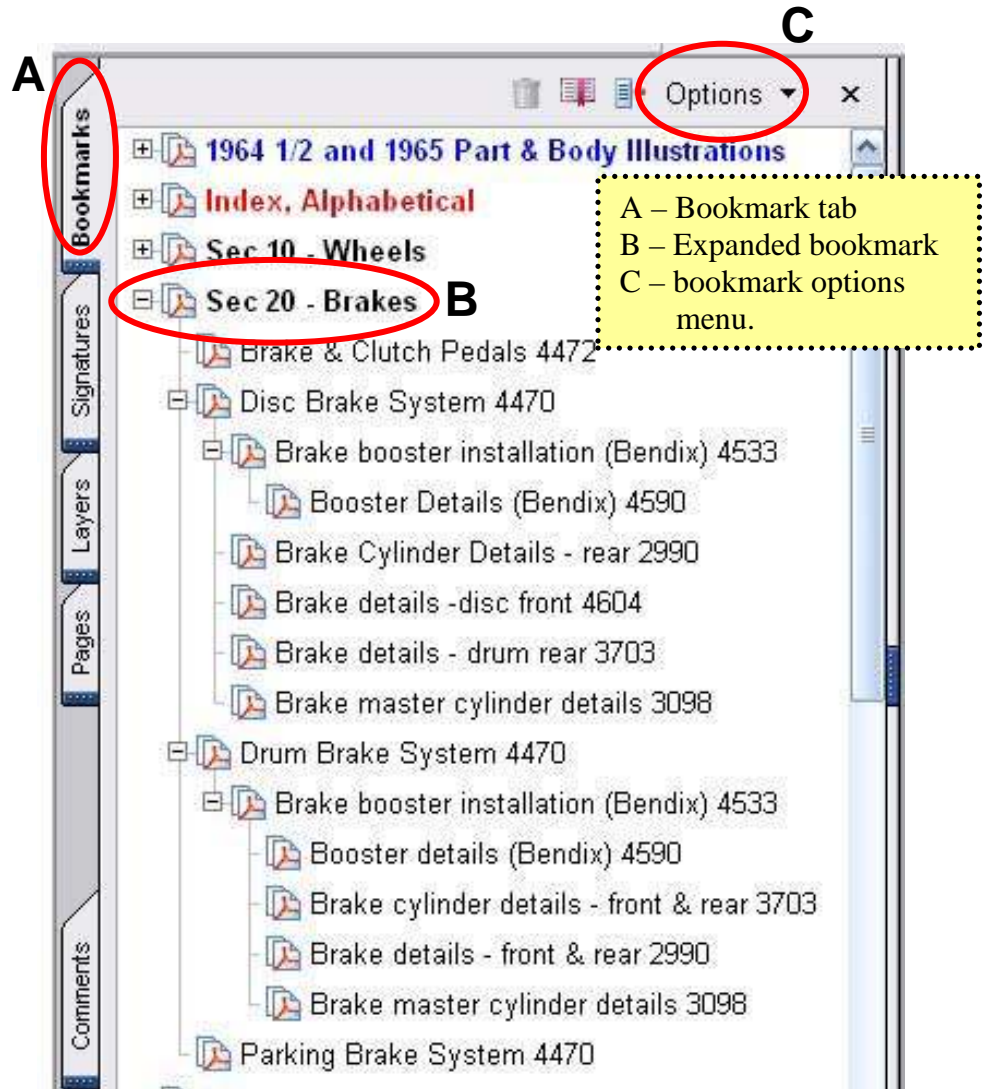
A

C

Bookmarks

Signatures

Layers

Pages

Comments

Options ▾ ×

1964 1/2 and 1965 Part & Body Illustrations

Index, Alphabetical

Sec 10 - Wheels

Sec 20 - Brakes

B

A – Bookmark tab
B – Expanded bookmark
C – bookmark options menu.

Brake & Clutch Pedals 4472

Disc Brake System 4470

Brake booster installation (Bendix) 4533

Booster Details (Bendix) 4590

Brake Cylinder Details - rear 2990

Brake details -disc front 4604

Brake details - drum rear 3703

Brake master cylinder details 3098

Drum Brake System 4470

Brake booster installation (Bendix) 4533

Booster details (Bendix) 4590

Brake cylinder details - front & rear 3703

Brake details - front & rear 2990

Brake master cylinder details 3098

Parking Brake System 4470